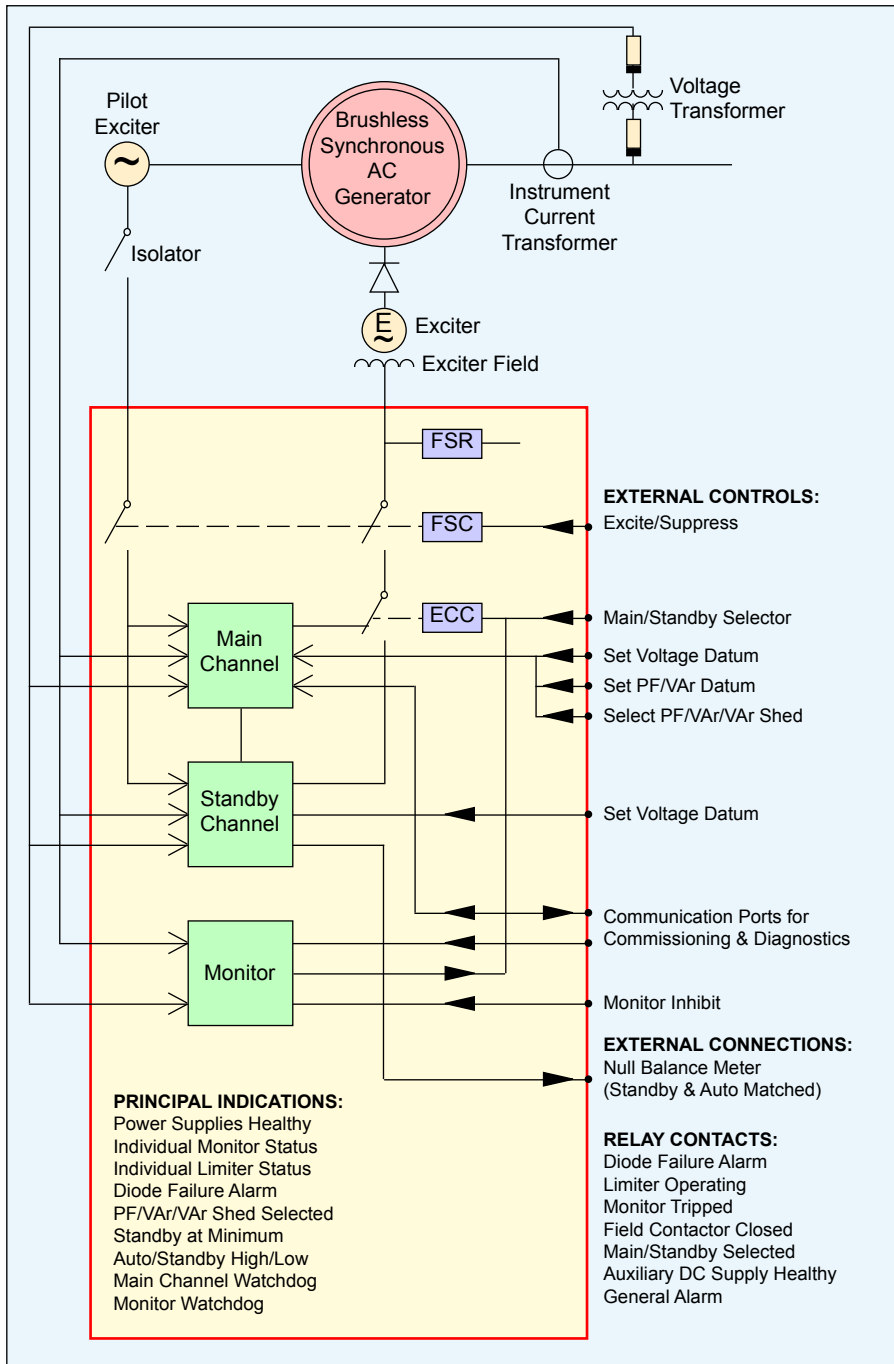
Pilot Exciter

Brushless Synchronous AC Generator

Voltage Transformer

Instrument Current Transformer

Isolator

E

Exciter

Exciter Field

FSR

FSC

ECC

Main Channel

Standby Channel

Monitor

EXTERNAL CONTROLS:
Excite/Suppress

Main/Standby Selector
Set Voltage Datum
Set PF/VAr Datum
Select PF/VAr/VAr Shed

Set Voltage Datum

Communication Ports for Commissioning & Diagnostics

Monitor Inhibit

EXTERNAL CONNECTIONS:
Null Balance Meter
(Standby & Auto Matched)

PRINCIPAL INDICATIONS:
Power Supplies Healthy
Individual Monitor Status
Individual Limiter Status
Diode Failure Alarm
PF/VAr/VAr Shed Selected
Standby at Minimum
Auto/Standby High/Low
Main Channel Watchdog
Monitor Watchdog

RELAY CONTACTS:
Diode Failure Alarm
Limiter Operating
Monitor Tripped
Field Contactor Closed
Main/Standby Selected
Auxiliary DC Supply Healthy
General Alarm